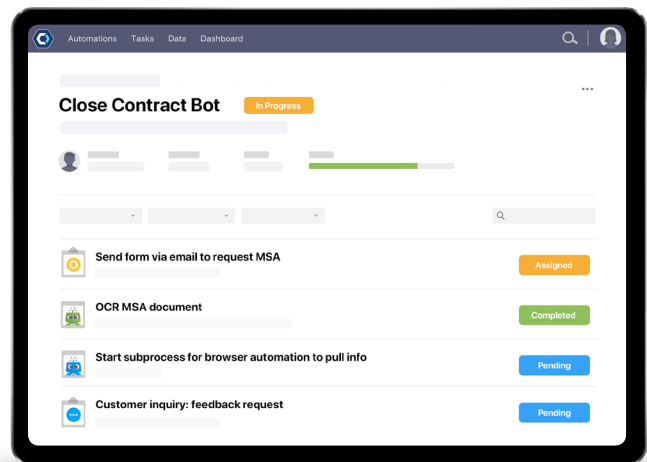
Automations Tasks Data Dashboard

Close Contract Bot In Progress

...

Send form via email to request MSA
Assigned

OCR MSA document
Completed

Start subprocess for browser automation to pull info
Pending

Customer inquiry: feedback request
Pending